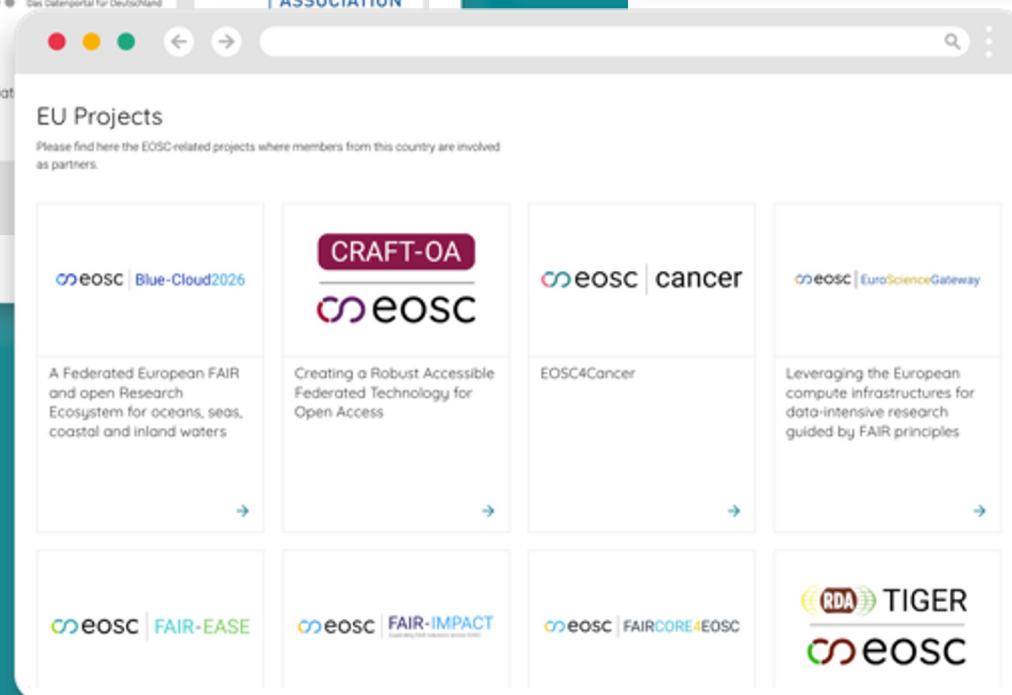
Das Datenportal für Deutschland

ASSOCIATION

EU Projects

Please find here the EOSC-related projects where members from this country are involved as partners.

eosc | Blue-Cloud2026

A Federated European FAIR and open Research Ecosystem for oceans, seas, coastal and inland waters

CRAFT-OA

eosc

Creating a Robust Accessible Federated Technology for Open Access

eosc | cancer

EOSC4Cancer

eosc | EuroScienceGateway

Leveraging the European compute infrastructures for data-intensive research guided by FAIR principles

eosc | FAIR-EASE

eosc | FAIR-IMPACT

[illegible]

eosc | FAIRCORE4EOSC

RDA TIGER

eosc